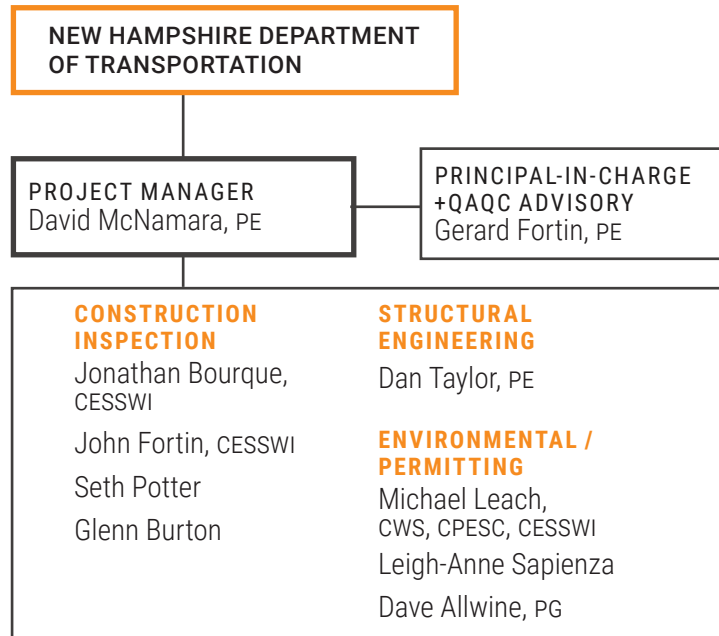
NEW HAMPSHIRE DEPARTMENT OF TRANSPORTATION

PROJECT MANAGER
David McNamara, PE

PRINCIPAL-IN-CHARGE +QAQC ADVISORY
Gerard Fortin, PE

CONSTRUCTION INSPECTION
Jonathan Bourque, CESSWI
John Fortin, CESSWI
Seth Potter
Glenn Burton

STRUCTURAL ENGINEERING
Dan Taylor, PE

ENVIRONMENTAL / PERMITTING
Michael Leach, CWS, CPESC, CESSWI
Leigh-Anne Sapienza
Dave Allwine, PG